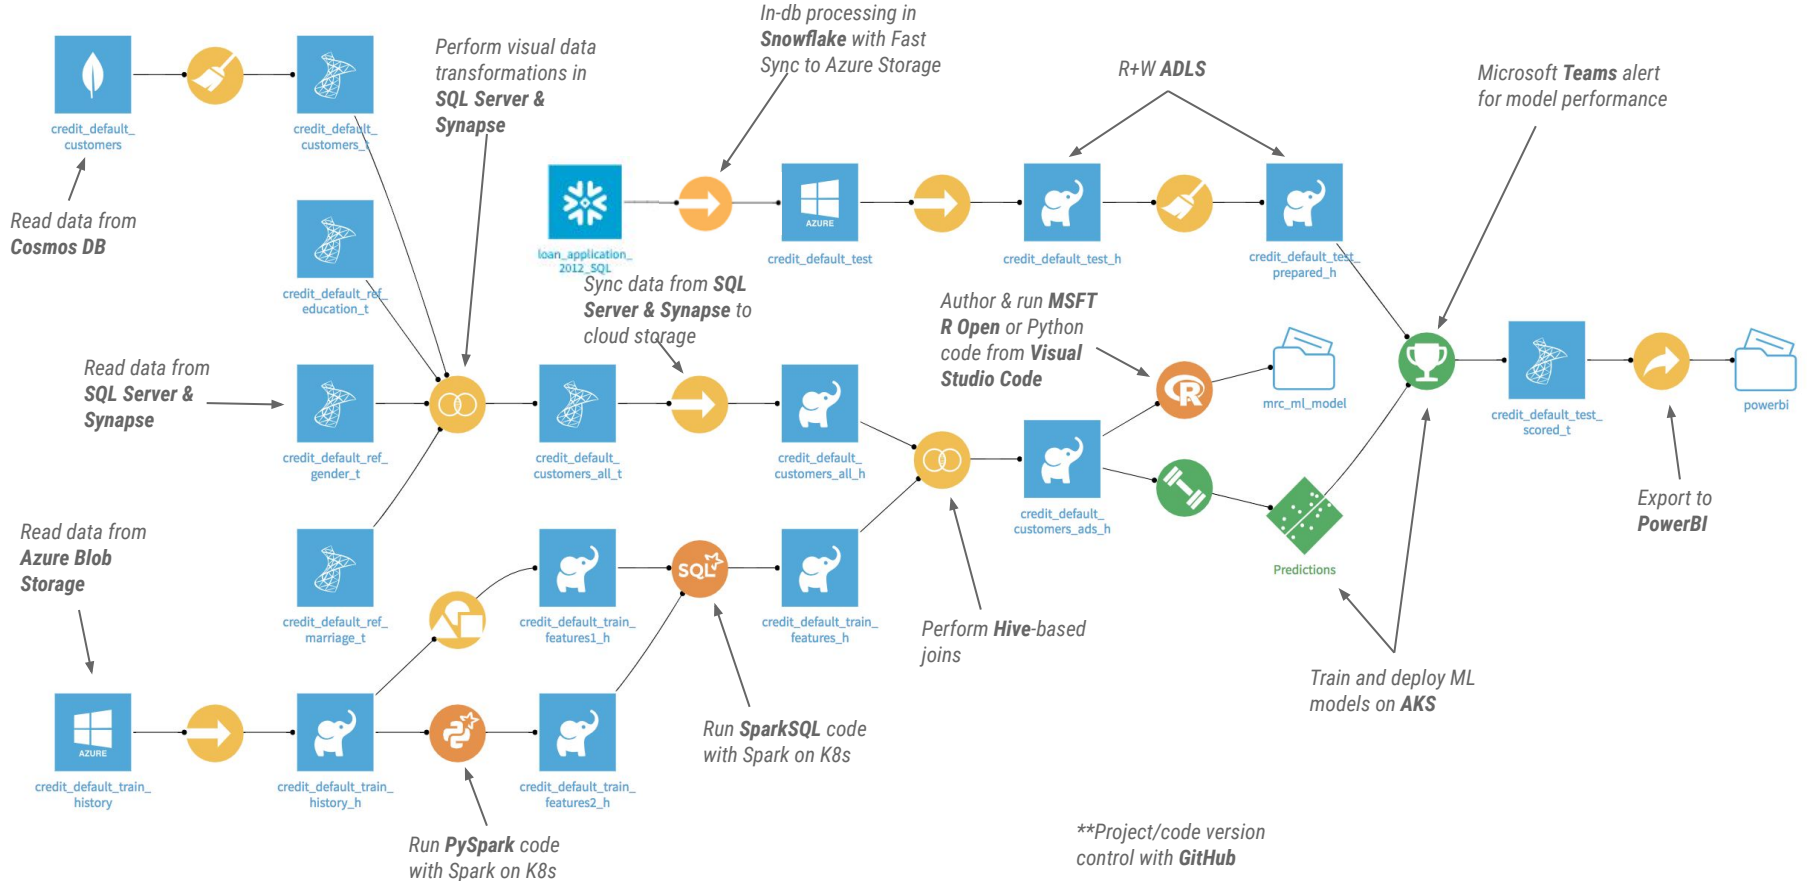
credit_default_customers

credit_default_customers_t

Read data from **Cosmos DB**

Perform visual data transformations in **SQL Server & Synapse**

In-db processing in **Snowflake** with Fast Sync to Azure Storage

R+W **ADLS**

Microsoft **Teams** alert for model performance

loan_application_2012_SQL

AZURE

credit_default_test

credit_default_test_h

credit_default_test_prepared_h

credit_default_ref_education_t

Sync data from **SQL Server & Synapse** to cloud storage

Author & run **MSFT R Open** or Python code from **Visual Studio Code**

mrc_ml_model

Read data from **SQL Server & Synapse**

credit_default_ref_gender_t

credit_default_customers_all_t

credit_default_customers_all_h

credit_default_customers_ads_h

credit_default_test_scored_t

powerbi

Read data from **Azure Blob Storage**

credit_default_ref_marriage_t

credit_default_train_features1_h

credit_default_train_features_h

Predictions

Export to **PowerBI**

Perform **Hive**-based joins

Train and deploy ML models on **AKS**

AZURE

credit_default_train_history

credit_default_train_history_h

credit_default_train_features2_h

Run **SparkSQL** code with Spark on K8s

Run **PySpark** code with Spark on K8s

**Project/code version control with **GitHub**